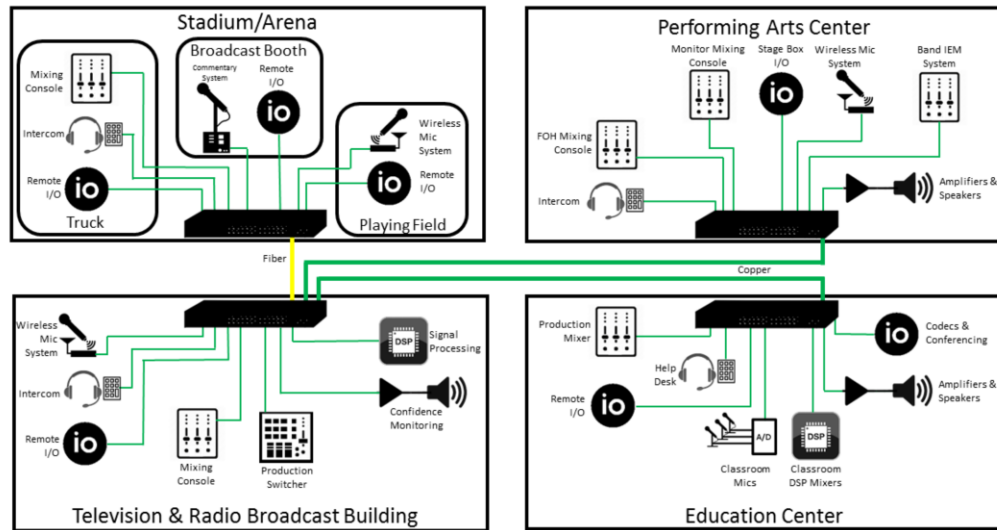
Stadium/Arena

Broadcast Booth

Mixing Console

Commentary System

Remote I/O

io

Intercom

Wireless Mic System

Remote I/O

io

Remote I/O

io

Truck

Playing Field

Performing Arts Center

Monitor Mixing Console

Stage Box I/O

io

Wireless Mic System

Band IEM System

FOH Mixing Console

Intercom

Amplifiers & Speakers

Fiber

Copper

Wireless Mic System

DSP

Signal Processing

Intercom

Confidence Monitoring

Remote I/O

io

Mixing Console

Production Switcher

Television & Radio Broadcast Building

Production Mixer

io

Codecs & Conferencing

Help Desk

Remote I/O

io

Amplifiers & Speakers

A/D

DSP

Classroom Mics

Classroom DSP Mixers

Education Center